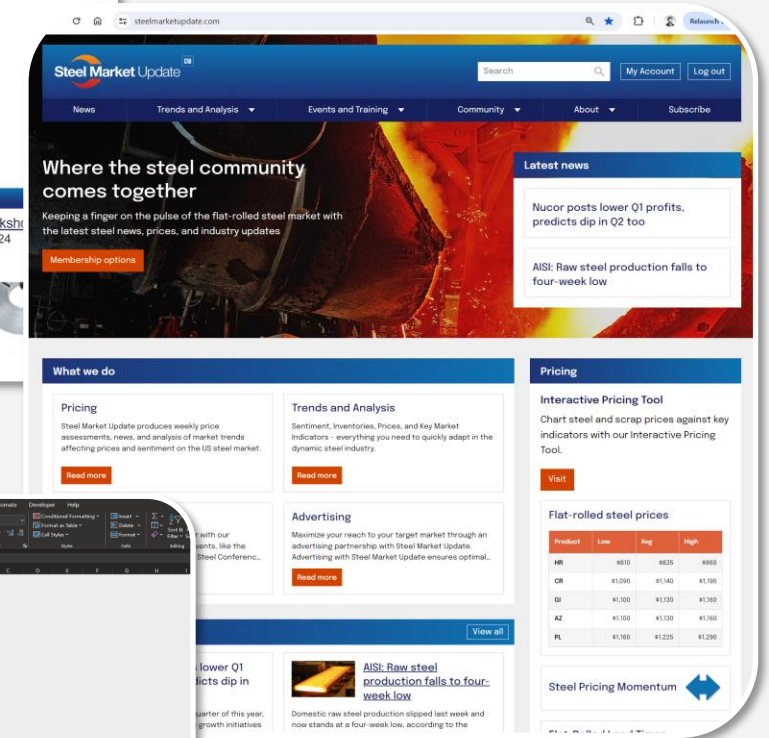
steelmarketupdate.com

Relaunch

Steel Market Update

Search

My Account

Log out

News

Trends and Analysis

Events and Training

Community

About

Subscribe

Where the steel community comes together

Keeping a finger on the pulse of the flat-rolled steel market with the latest steel news, prices, and industry updates

Membership options

Latest news

Nucor posts lower Q1 profits, predicts dip in Q2 too

AISI: Raw steel production falls to four-week low

What we do

Pricing

Steel Market Update produces weekly price assessments, news, and analysis of market trends affecting prices and sentiment on the US steel market.

Read more

Trends and Analysis

Sentiment, Inventories, Prices, and Key Market Indicators - everything you need to quickly adapt in the dynamic steel industry.

Read more

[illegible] with our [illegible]vents, like the Steel Conferenc...

Advertising

Maximize your reach to your target market through an advertising partnership with Steel Market Update. Advertising with Steel Market Update ensures optimal...

Read more

Pricing

Interactive Pricing Tool

Chart steel and scrap prices against key indicators with our Interactive Pricing Tool.

Visit

Flat-rolled steel prices

| Product | Low | Avg | High |
|---|---|---|---|
| HR | $810 | $835 | $860 |
| CR | $1,090 | $1,140 | $1,190 |
| GI | $1,100 | $1,130 | $1,160 |
| AZ | $1,100 | $1,130 | $1,160 |
| PL | $1,160 | $1,225 | $1,290 |

View all

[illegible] lower Q1 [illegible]dicts dip in

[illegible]uarter of this year, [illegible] growth initiatives

AISI: Raw steel production falls to four-week low

Domestic raw steel production slipped last week and now stands at a four-week low, according to the

Steel Pricing Momentum

Flat Rolled Lead Times

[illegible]ksh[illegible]
24

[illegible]ormulas Developer Help

Conditional Formatting
Format as Table
Cell Styles
Styles

Insert
Delete
Format
Cells

Sort & Filter
Editing

C D E F G H I